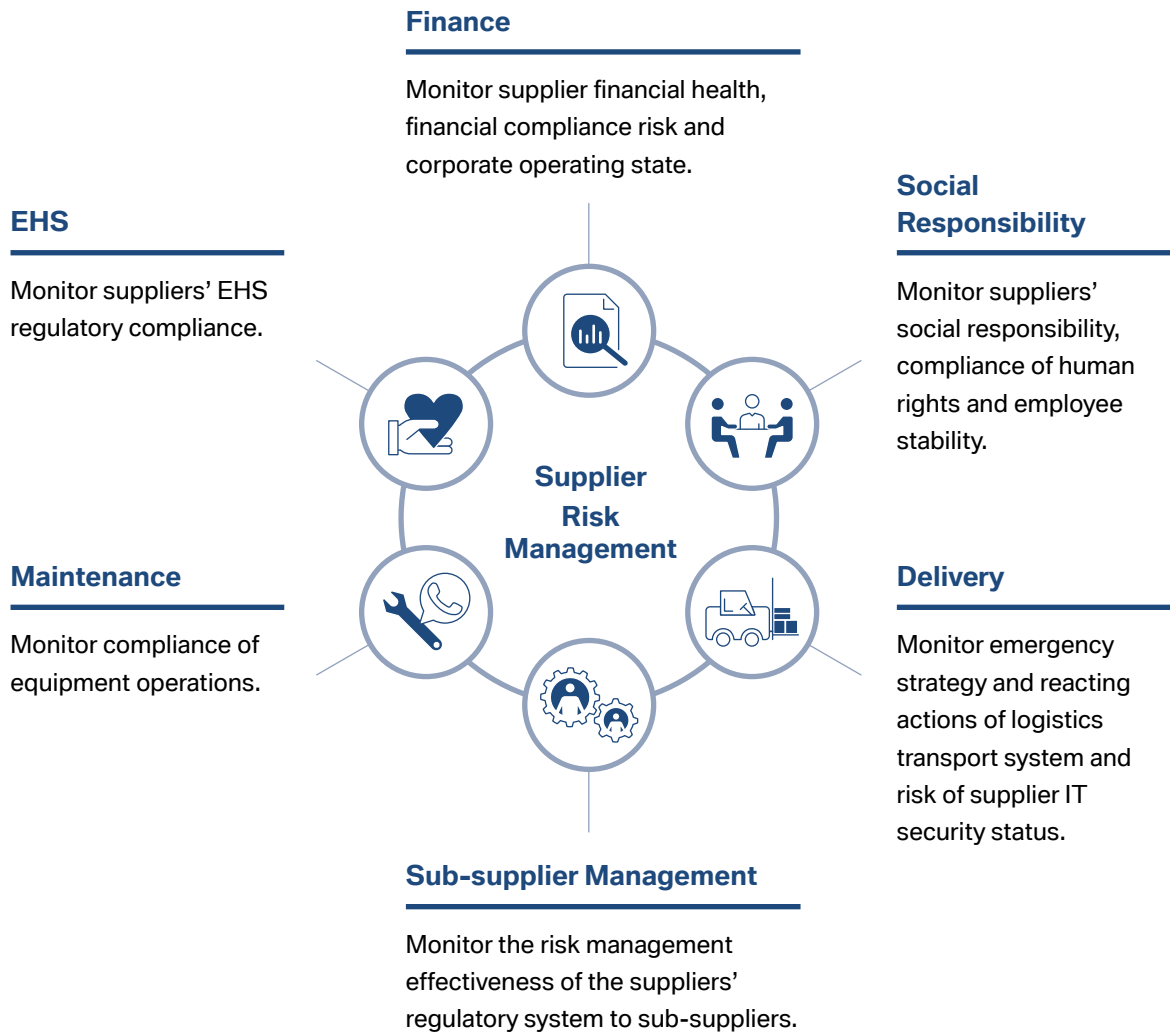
Finance

Monitor supplier financial health, financial compliance risk and corporate operating state.

EHS

Monitor suppliers’ EHS regulatory compliance.

Social Responsibility

Monitor suppliers’ social responsibility, compliance of human rights and employee stability.

Supplier Risk Management

Maintenance

Monitor compliance of equipment operations.

Delivery

Monitor emergency strategy and reacting actions of logistics transport system and risk of supplier IT security status.

Sub-supplier Management

Monitor the risk management effectiveness of the suppliers’ regulatory system to sub-suppliers.